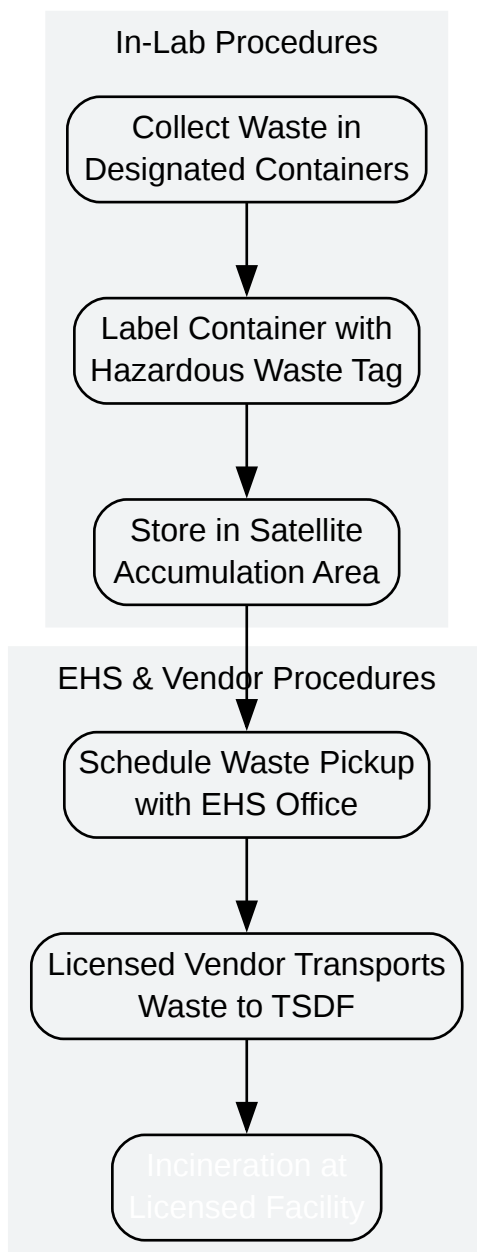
In-Lab Procedures

Collect Waste in Designated Containers

Label Container with Hazardous Waste Tag

Store in Satellite Accumulation Area

EHS & Vendor Procedures

Schedule Waste Pickup with EHS Office

Licensed Vendor Transports Waste to TSDF

Incineration at Licensed Facility